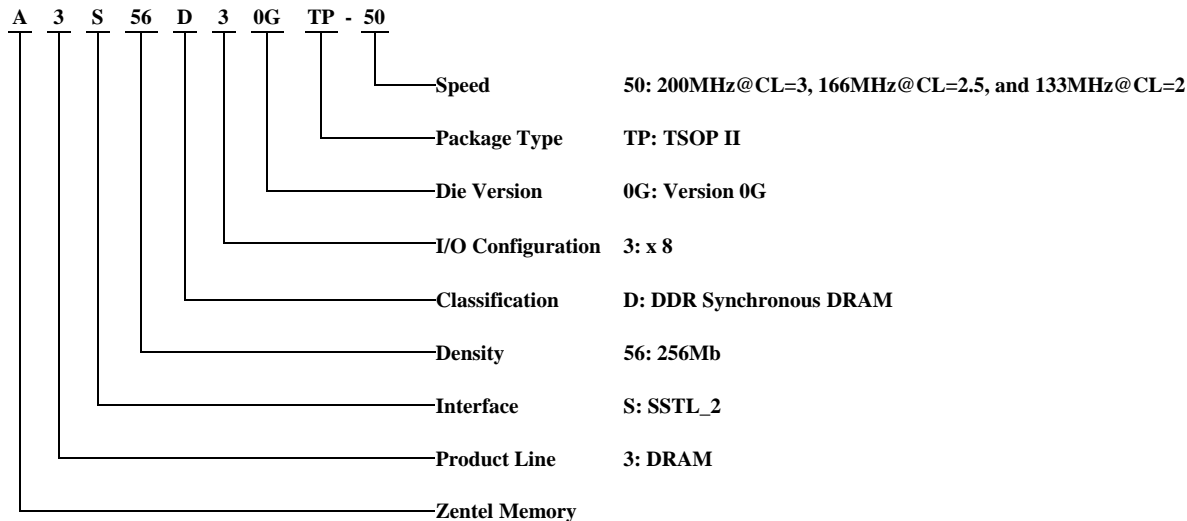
A 3 S 56 D 3 0G TP - 50

Speed 50: 200MHz@CL=3, 166MHz@CL=2.5, and 133MHz@CL=2

Package Type TP: TSOP II

Die Version 0G: Version 0G

I/O Configuration 3: x 8

Classification D: DDR Synchronous DRAM

Density 56: 256Mb

Interface S: SSTL_2

Product Line 3: DRAM

Zentel Memory